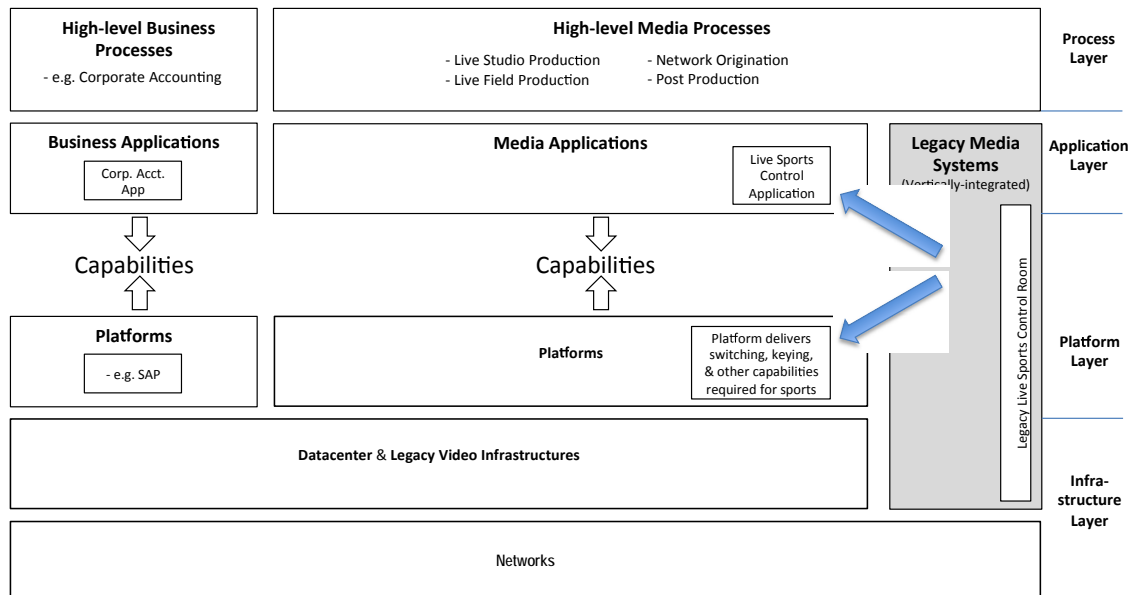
High-level Business Processes
- e.g. Corporate Accounting

High-level Media Processes
- Live Studio Production
- Live Field Production
- Network Origination
- Post Production

Process Layer

Business Applications
Corp. Acct. App

Media Applications
Live Sports Control Application

Legacy Media Systems
(Vertically-integrated)

Application Layer

Capabilities

Capabilities

Legacy Live Sports Control Room

Platforms
- e.g. SAP

Platforms
Platform delivers switching, keying, & other capabilities required for sports

Platform Layer

Datacenter & Legacy Video Infrastructures

Infra-structure Layer

Networks